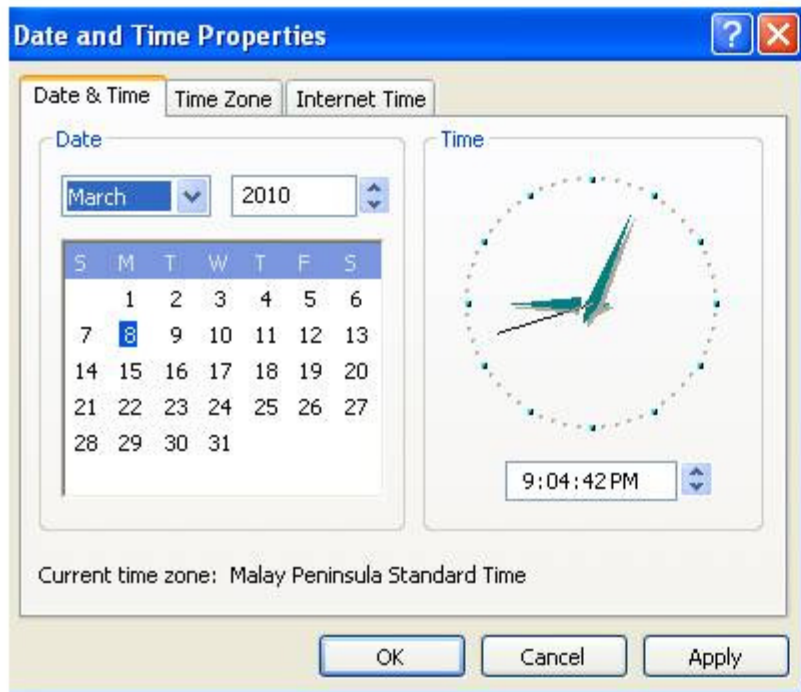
Date and Time Properties

?

Date & Time | Time Zone | Internet Time

Date

March

2010

| S | M | T | W | T | F | S |
|---|---|---|---|---|---|---|
| | 1 | 2 | 3 | 4 | 5 | 6 |
| 7 | 8 | 9 | 10 | 11 | 12 | 13 |
| 14 | 15 | 16 | 17 | 18 | 19 | 20 |
| 21 | 22 | 23 | 24 | 25 | 26 | 27 |
| 28 | 29 | 30 | 31 | | | |

Time

9:04:42 PM

Current time zone: Malay Peninsula Standard Time

OK
Cancel
Apply